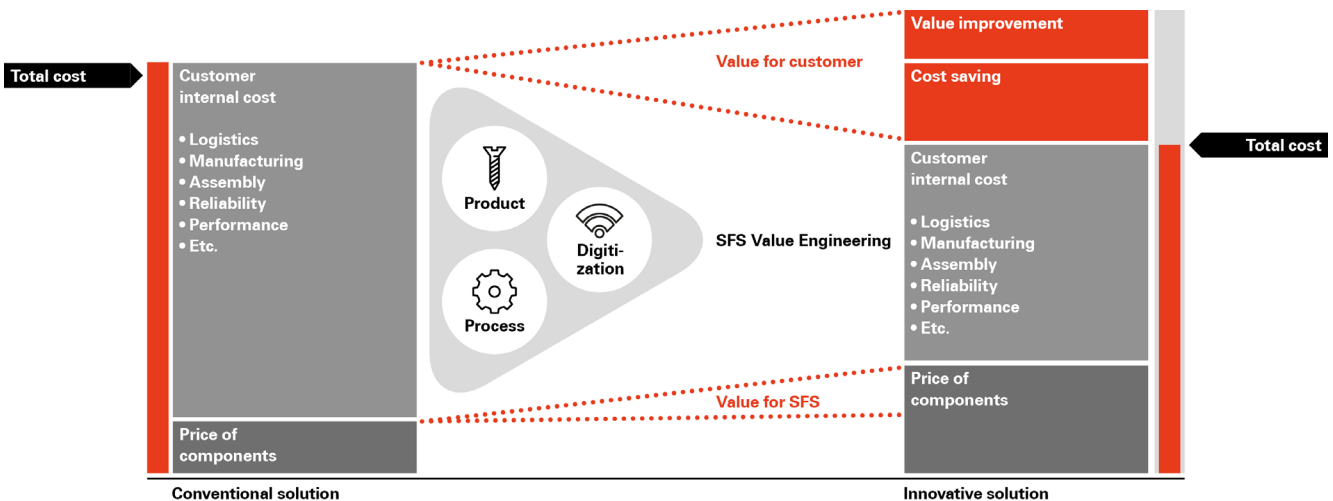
Total cost

Customer internal cost

• Logistics
• Manufacturing
• Assembly
• Reliability
• Performance
• Etc.

Price of components

Conventional solution

Product

Digitization

Process

SFS Value Engineering

Value for customer

Value for SFS

Value improvement

Cost saving

Total cost

Customer internal cost

• Logistics
• Manufacturing
• Assembly
• Reliability
• Performance
• Etc.

Price of components

Innovative solution